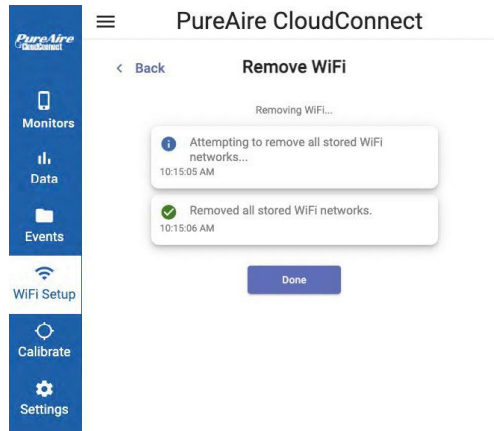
PureAire CloudConnect

PureAire CloudConnect

Monitors

Data

Events

WiFi Setup

Calibrate

Settings

< Back

Remove WiFi

Removing WiFi...

Attempting to remove all stored WiFi networks...
10:15:05 AM

Removed all stored WiFi networks.
10:15:06 AM

Done